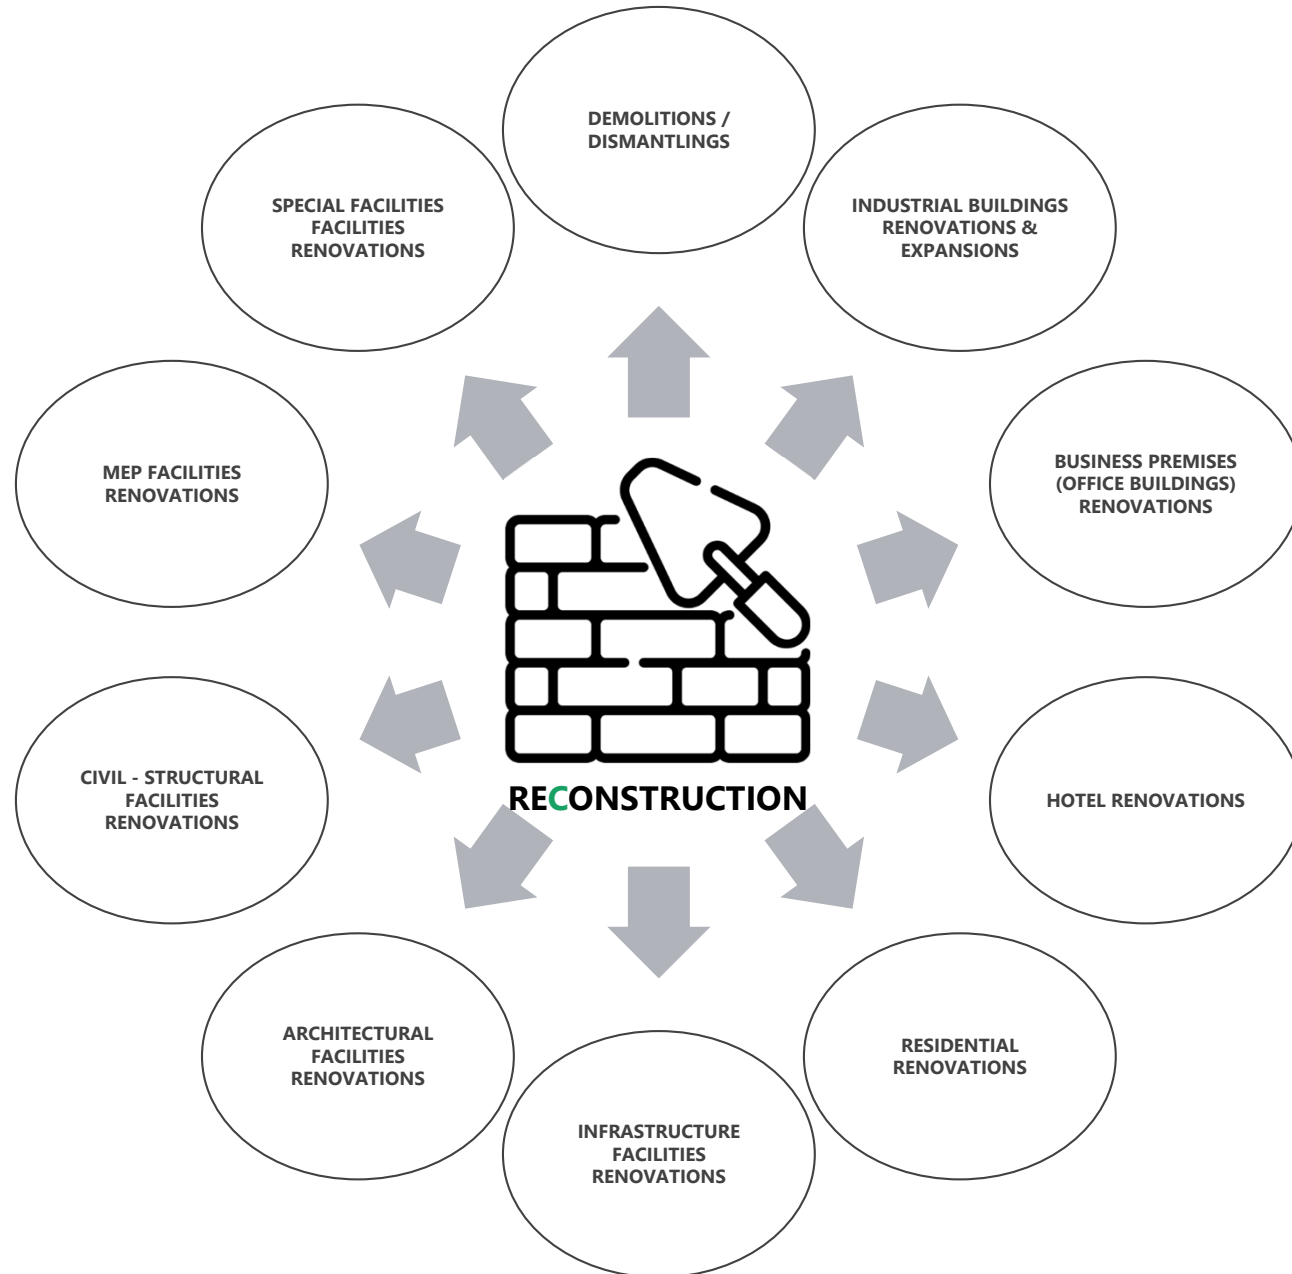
DEMOLITIONS / DISMANTLINGS

INDUSTRIAL BUILDINGS RENOVATIONS & EXPANSIONS

BUSINESS PREMISES (OFFICE BUILDINGS) RENOVATIONS

HOTEL RENOVATIONS

RESIDENTIAL RENOVATIONS

INFRASTRUCTURE FACILITIES RENOVATIONS

ARCHITECTURAL FACILITIES RENOVATIONS

CIVIL - STRUCTURAL FACILITIES RENOVATIONS

MEP FACILITIES RENOVATIONS

SPECIAL FACILITIES FACILITIES RENOVATIONS

RECONSTRUCTION